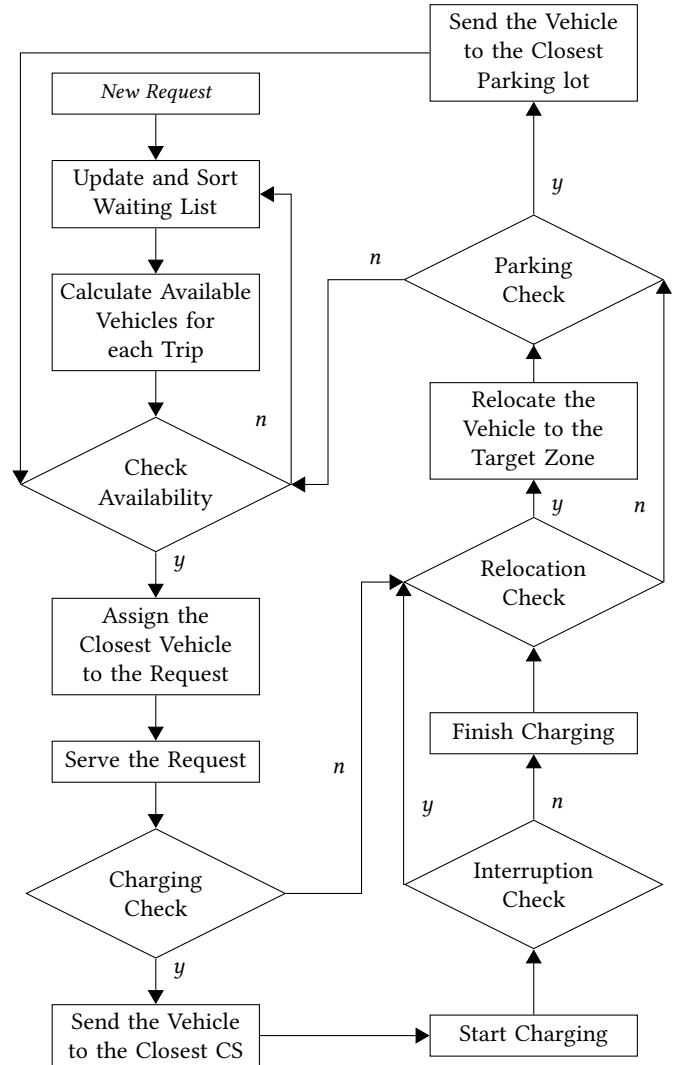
Send the Vehicle to the Closest Parking lot

New Request

Update and Sort Waiting List

Calculate Available Vehicles for each Trip

n

Check Availability

y

Assign the Closest Vehicle to the Request

Serve the Request

Charging Check

y

Send the Vehicle to the Closest CS

y

n

Parking Check

Relocate the Vehicle to the Target Zone

y

n

Relocation Check

Finish Charging

n

y

n

Interruption Check

Start Charging